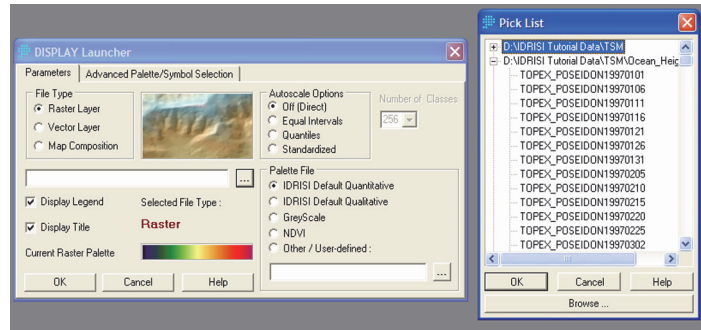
DISPLAY Launcher

Parameters | Advanced Palette/Symbol Selection

File Type
Raster Layer
Vector Layer
Map Composition

Autoscale Options
Off (Direct)
Equal Intervals
Quantiles
Standardized

Number of Classes
256

...

Display Legend
Selected File Type :
Display Title
Raster
Current Raster Palette

Palette File
IDRISI Default Quantitative
IDRISI Default Qualitative
GreyScale
NDVI
Other / User-defined :

...

OK | Cancel | Help

Pick List

D:\IDRISI Tutorial Data\TSM
D:\IDRISI Tutorial Data\TSM\Ocean_Heig
TOPEX_POSEIDON19970101
TOPEX_POSEIDON19970106
TOPEX_POSEIDON19970111
TOPEX_POSEIDON19970116
TOPEX_POSEIDON19970121
TOPEX_POSEIDON19970126
TOPEX_POSEIDON19970131
TOPEX_POSEIDON19970205
TOPEX_POSEIDON19970210
TOPEX_POSEIDON19970215
TOPEX_POSEIDON19970220
TOPEX_POSEIDON19970225
TOPEX_POSEIDON19970302

OK | Cancel | Help
Browse ...